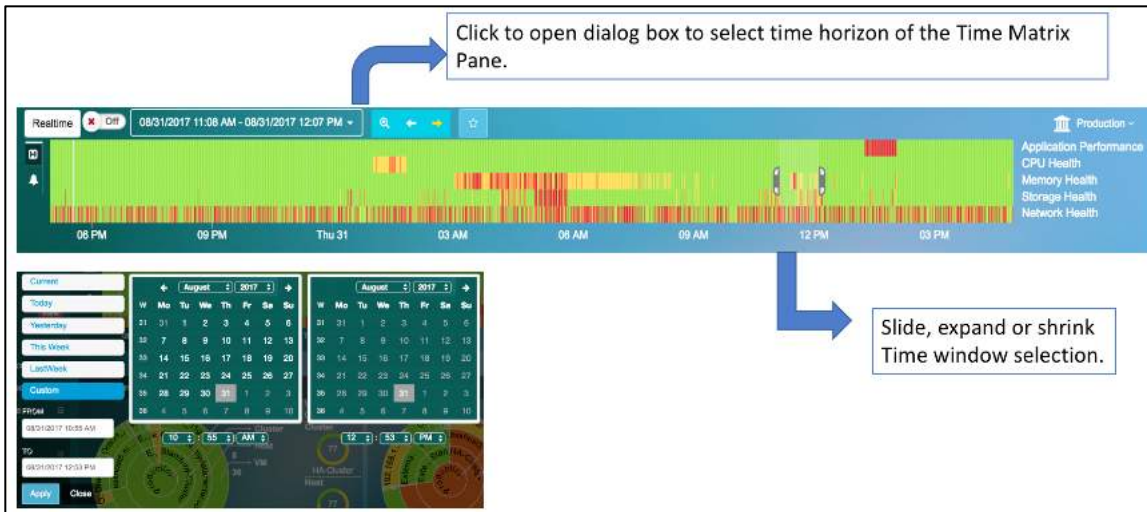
Click to open dialog box to select time horizon of the Time Matrix Pane.

Realtime Off 08/31/2017 11:08 AM - 08/31/2017 12:07 PM

Production

Application Performance
CPU Health
Memory Health
Storage Health
Network Health

06 PM 09 PM Thu 31 03 AM 06 AM 09 AM 12 PM 03 PM

Current
Today
Yesterday
This Week
Last Week
Custom
FROM
08/31/2017 10:55 AM
TO
08/31/2017 12:53 PM
Apply Close

August 2017

| W | Mo | Tu | We | Th | Fr | Sa | Su |
|---|---|---|---|---|---|---|---|
| 31 | 31 | 1 | 2 | 3 | 4 | 5 | 6 |
| 32 | 7 | 8 | 9 | 10 | 11 | 12 | 13 |
| 33 | 14 | 15 | 16 | 17 | 18 | 19 | 20 |
| 34 | 21 | 22 | 23 | 24 | 25 | 26 | 27 |
| 35 | 28 | 29 | 30 | 31 | 1 | 2 | 3 |
| 36 | 4 | 5 | 6 | 7 | 8 | 9 | 10 |

10 : 55 AM

August 2017

| W | Mo | Tu | We | Th | Fr | Sa | Su |
|---|---|---|---|---|---|---|---|
| 31 | 31 | 1 | 2 | 3 | 4 | 5 | 6 |
| 32 | 7 | 8 | 9 | 10 | 11 | 12 | 13 |
| 33 | 14 | 15 | 16 | 17 | 18 | 19 | 20 |
| 34 | 21 | 22 | 23 | 24 | 25 | 26 | 27 |
| 35 | 28 | 29 | 30 | 31 | 1 | 2 | 3 |
| 36 | 4 | 5 | 6 | 7 | 8 | 9 | 10 |

12 : 53 PM

Slide, expand or shrink Time window selection.